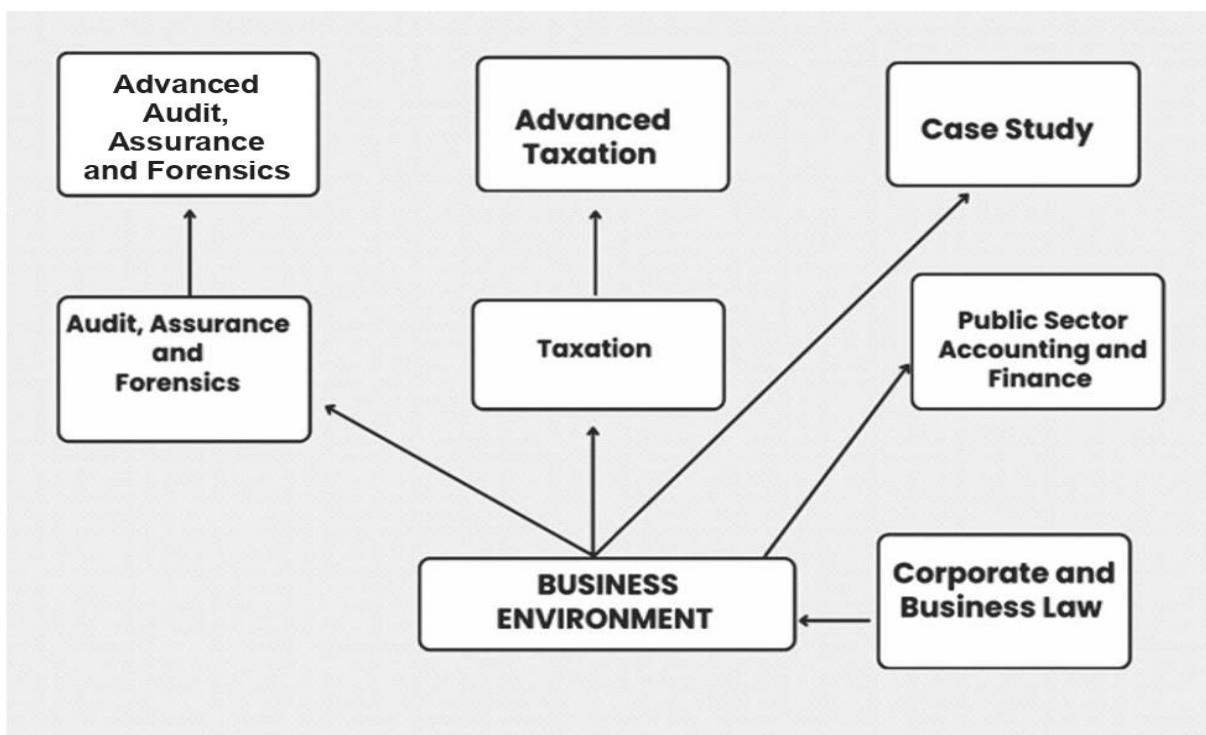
Advanced Audit, Assurance and Forensics

Advanced Taxation

Case Study

Audit, Assurance and Forensics

Taxation

Public Sector Accounting and Finance

BUSINESS ENVIRONMENT

Corporate and Business Law